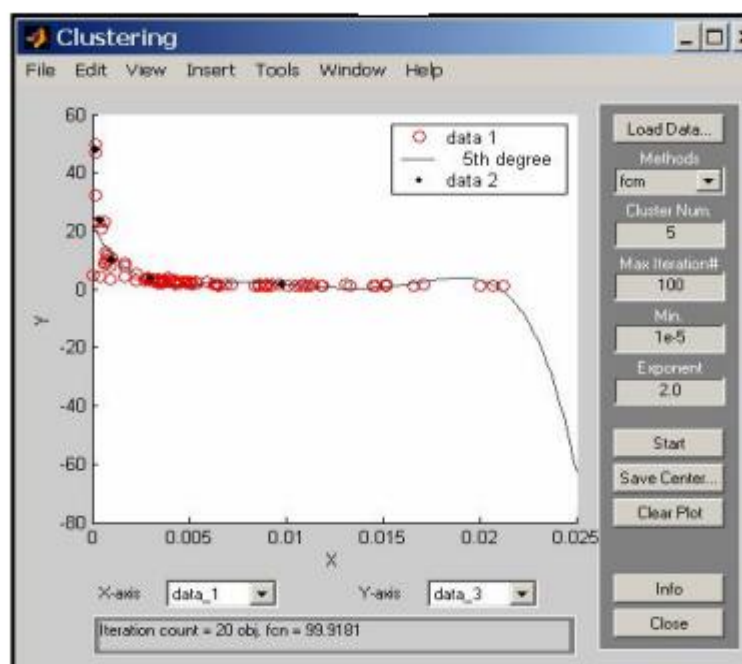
Clustering

File Edit View Insert Tools Window Help

60
40
20
0
-20
-40
-60
-80

Y

0 0.005 0.01 0.015 0.02 0.025

X

data 1
5th degree
data 2

Load Data...
Methods
fcm
Cluster Num.
5
Max Iteration#
100
Min.
1e-5
Exponent
2.0
Start
Save Center...
Clear Plot
Info
Close

X-axis data_1
Y-axis data_3

Iteration count = 20 obj. fcn = 99.9181